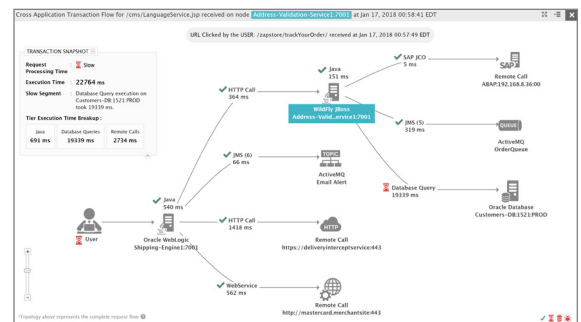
Cross Application Transaction Flow for /cms/LanguageService.jsp received on node Address-Validation-Service1:7001 at Jan 17, 2018 00:58:41 EDT

URL Clicked by the USER: /zapstore/trackYourOrder/ received at Jan 17, 2018 00:57:49 EDT

TRANSACTION SNAPSHOT

Request Processing Time: Slow

Execution Time: 22764 ms

Slow Segment: Database Query execution on Customers-DB:1521:PROD took 19339 ms.

Tier Execution Time Breakup :

| Java | Database Queries | Remote Calls |
|---|---|---|
| 691 ms | 19339 ms | 2734 ms |

HTTP Call
364 ms

Java
151 ms

SAP JCO
5 ms

Remote Call
ABAP:192.168.8.36:00

WildFly JBoss
Address-Valid...ervice1:7001

JMS (5)
319 ms

QUEUE

ActiveMQ
OrderQueue

JMS (6)
66 ms

TOPIC

ActiveMQ
Email Alert

Database Query
19339 ms

Oracle Database
Customers-DB:1521:PROD

Java
540 ms

User

Oracle WebLogic
Shipping-Engine1:7001

HTTP Call
1418 ms

HTTP

Remote Call
https://deliveryinterceptservice:443

WebService
562 ms

Remote Call
http://mastercard.merchantsite:443

*Topology above represents the complete request flow